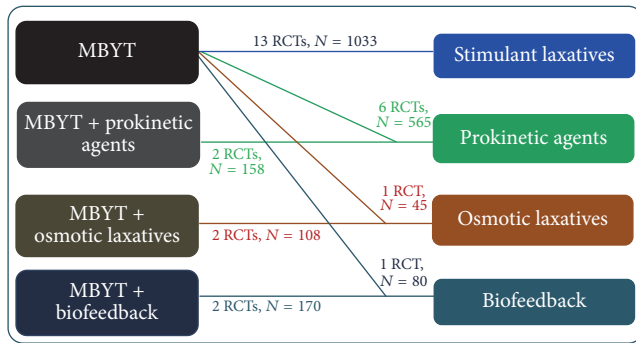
MBYT

13 RCTs, $N$ = 1033

Stimulant laxatives

MBYT + prokinetic agents

6 RCTs, $N$ = 565

Prokinetic agents

2 RCTs, $N$ = 158

MBYT + osmotic laxatives

1 RCT, $N$ = 45

2 RCTs, $N$ = 108

Osmotic laxatives

1 RCT, $N$ = 80

MBYT + biofeedback

2 RCTs, $N$ = 170

Biofeedback